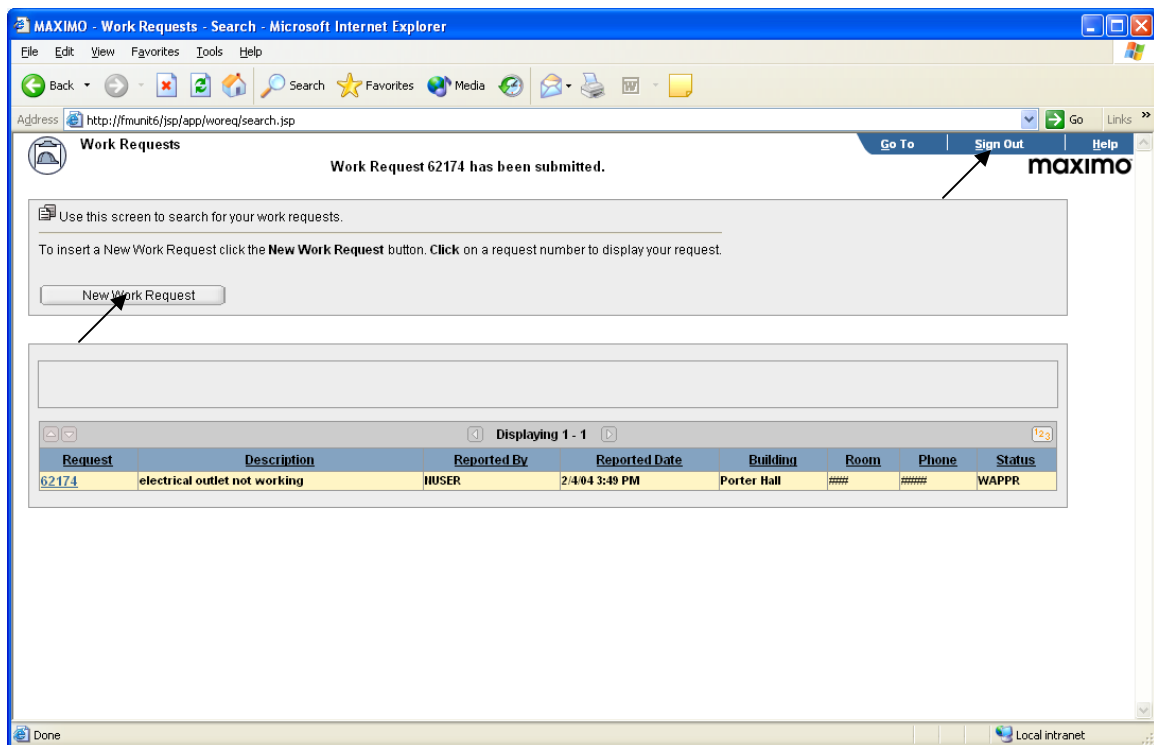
MAXIMO - Work Requests - Search - Microsoft Internet Explorer

File Edit View Favorites Tools Help

Back Search Favorites Media

Address http://fmunit6/jsp/app/woreq/search.jsp Go Links »

Work Requests

Work Request 62174 has been submitted.

Go To | Sign Out | Help

maximo

Use this screen to search for your work requests.

To insert a New Work Request click the **New Work Request** button. **Click** on a request number to display your request.

New Work Request

Displaying 1 - 1

| Request | Description | Reported By | Reported Date | Building | Room | Phone | Status |
|---|---|---|---|---|---|---|---|
| 62174 | electrical outlet not working | NUSER | 2/4/04 3:49 PM | Porter Hall | ### | #### | WAPPR |

Done

Local intranet